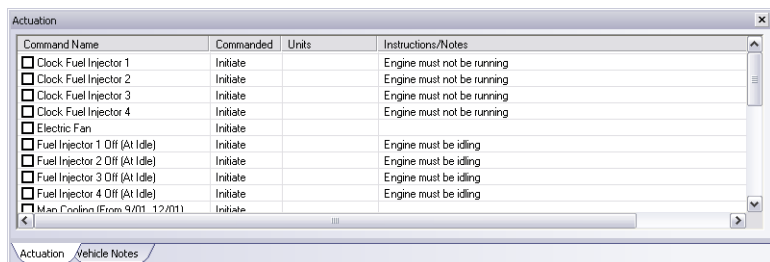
Actuation

| Command Name | Commanded | Units | Instructions/Notes |
|---|---|---|---|
| Clock Fuel Injector 1 | Initiate | | Engine must not be running |
| Clock Fuel Injector 2 | Initiate | | Engine must not be running |
| Clock Fuel Injector 3 | Initiate | | Engine must not be running |
| Clock Fuel Injector 4 | Initiate | | Engine must not be running |
| Electric Fan | Initiate | | |
| Fuel Injector 1 Off (At Idle) | Initiate | | Engine must be idling |
| Fuel Injector 2 Off (At Idle) | Initiate | | Engine must be idling |
| Fuel Injector 3 Off (At Idle) | Initiate | | Engine must be idling |
| Fuel Injector 4 Off (At Idle) | Initiate | | Engine must be idling |
| Map Cooling (From 9/01 12/01) | Initiate | | |

Actuation Vehicle Notes